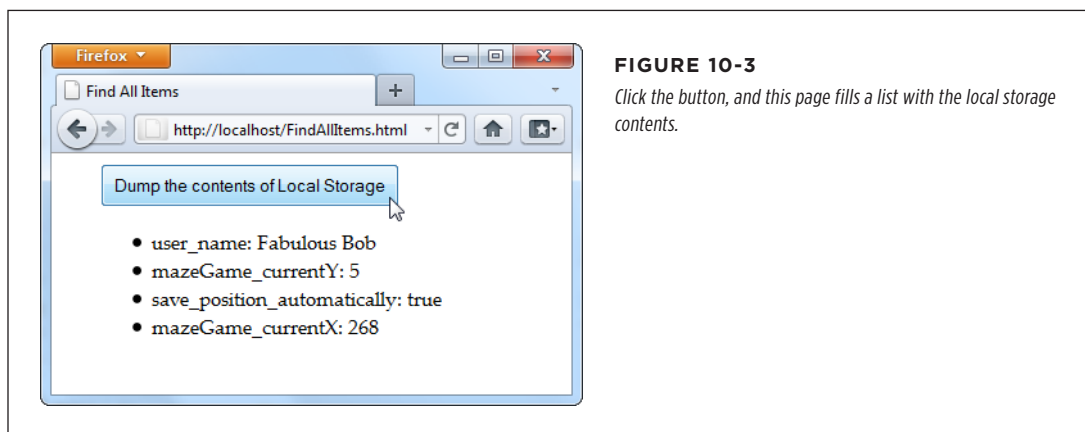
Firefox

Find All Items

+

http://localhost/FindAllItems.html

Dump the contents of Local Storage

- user_name: Fabulous Bob
- mazeGame_currentY: 5
- save_position_automatically: true
- mazeGame_currentX: 268

FIGURE 10-3

Click the button, and this page fills a list with the local storage contents.